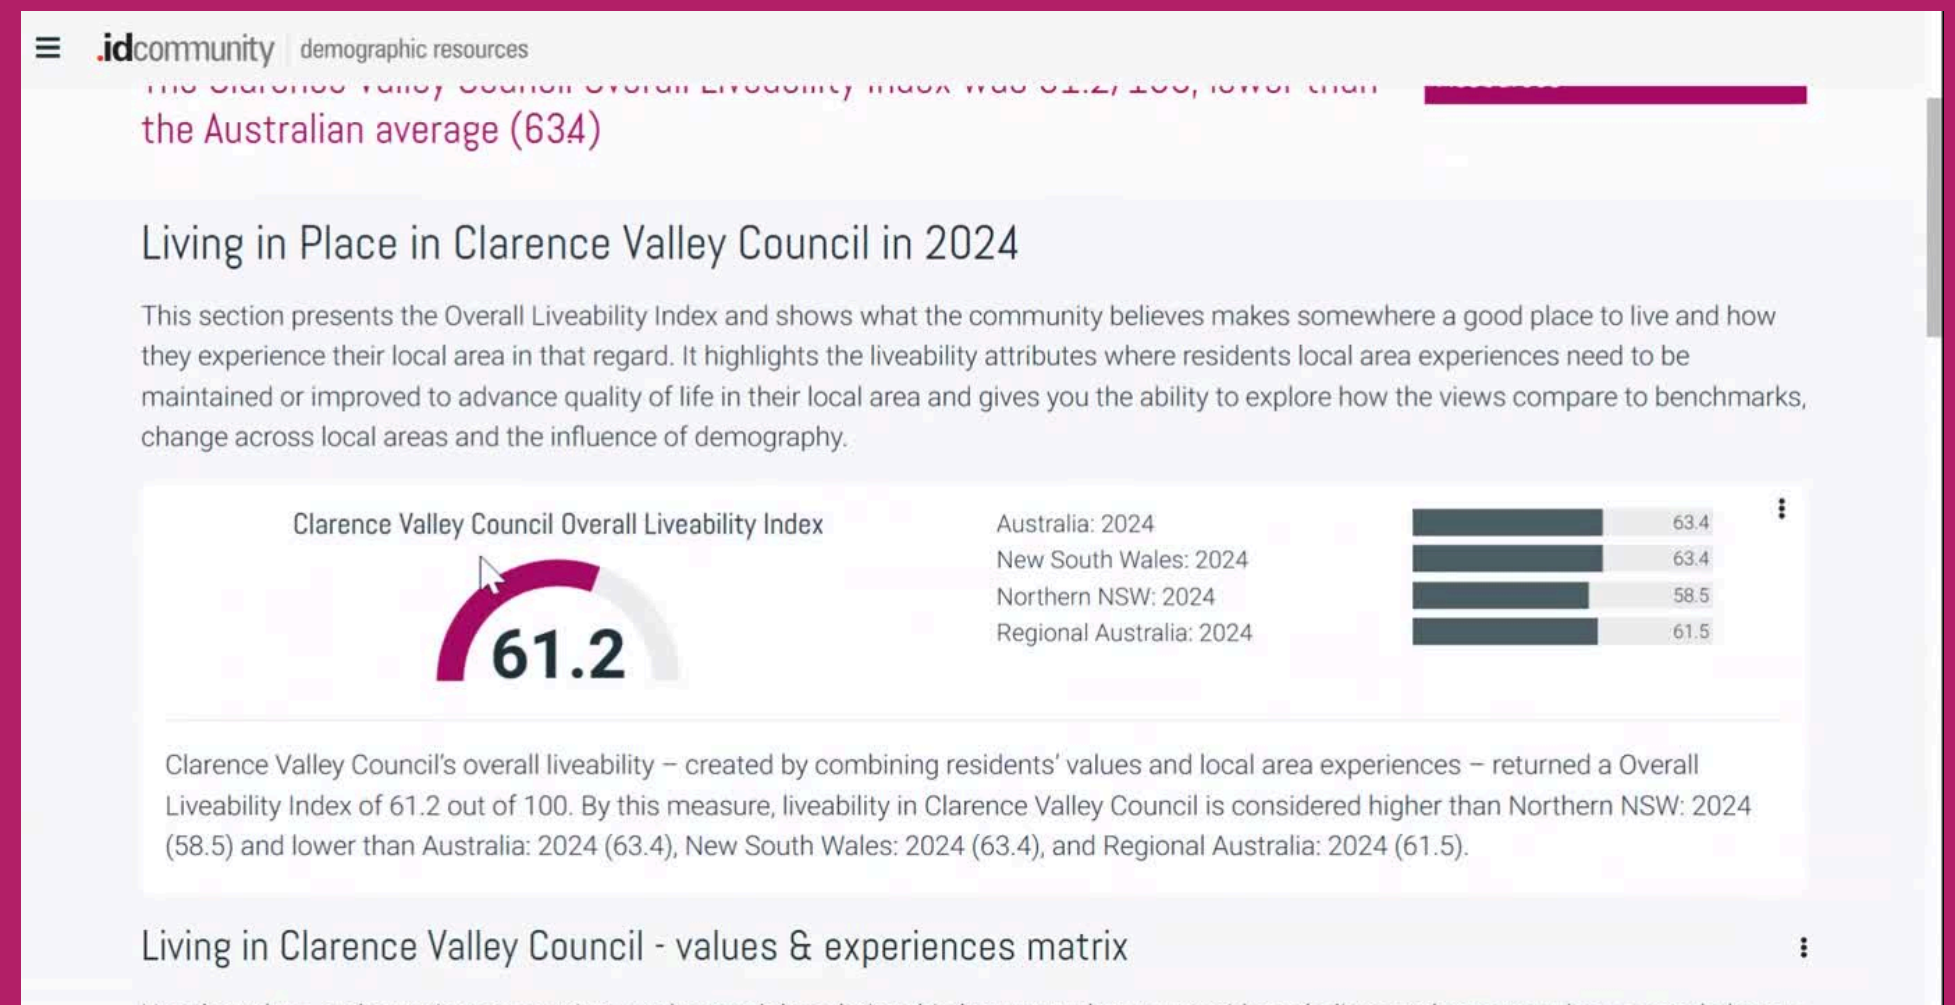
.idcommunity demographic resources

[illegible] the Australian average (63.4)

Living in Place in Clarence Valley Council in 2024

This section presents the Overall Liveability Index and shows what the community believes makes somewhere a good place to live and how they experience their local area in that regard. It highlights the liveability attributes where residents local area experiences need to be maintained or improved to advance quality of life in their local area and gives you the ability to explore how the views compare to benchmarks, change across local areas and the influence of demography.

Clarence Valley Council Overall Liveability Index

61.2

| | |
|---|---|
| Australia: 2024 | 63.4 |
| New South Wales: 2024 | 63.4 |
| Northern NSW: 2024 | 58.5 |
| Regional Australia: 2024 | 61.5 |

Clarence Valley Council's overall liveability – created by combining residents' values and local area experiences – returned a Overall Liveability Index of 61.2 out of 100. By this measure, liveability in Clarence Valley Council is considered higher than Northern NSW: 2024 (58.5) and lower than Australia: 2024 (63.4), New South Wales: 2024 (63.4), and Regional Australia: 2024 (61.5).

Living in Clarence Valley Council - values & experiences matrix